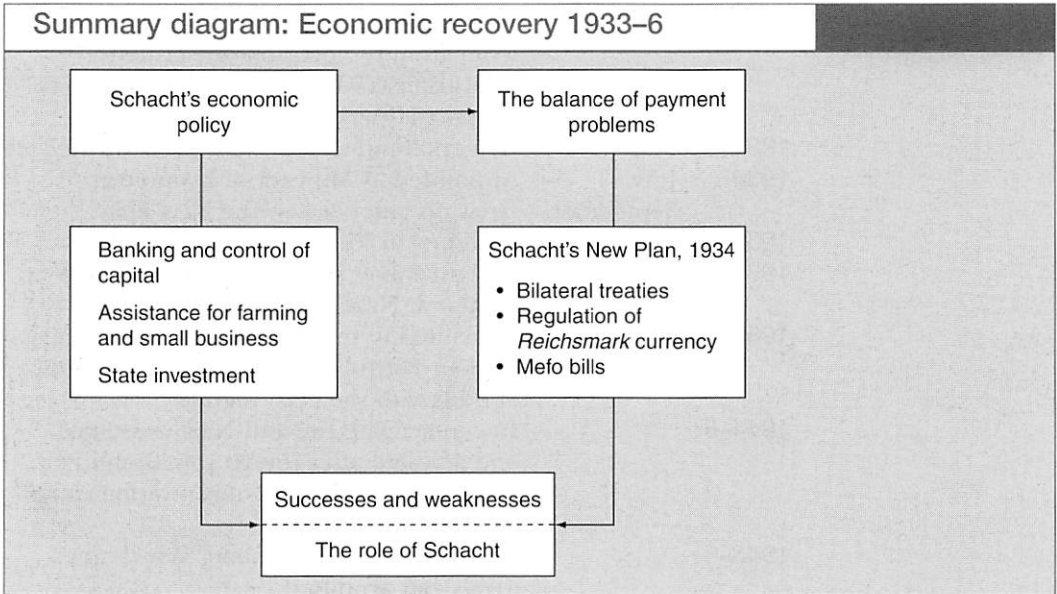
Summary diagram: Economic recovery 1933–6

Schacht's economic policy

The balance of payment problems

Banking and control of capital

Assistance for farming and small business

State investment

Schacht's New Plan, 1934

• Bilateral treaties
• Regulation of *Reichsmark* currency
• Mefo bills

Successes and weaknesses

The role of Schacht